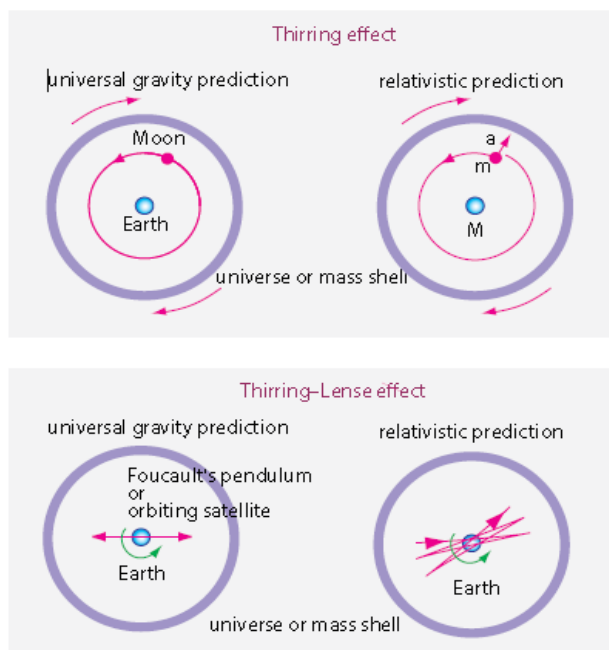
Thirring effect

universal gravity prediction

relativistic prediction

Moon

Earth

a

m

M

universe or mass shell

Thirring–Lense effect

universal gravity prediction

relativistic prediction

Foucault's pendulum or orbiting satellite

Earth

Earth

universe or mass shell